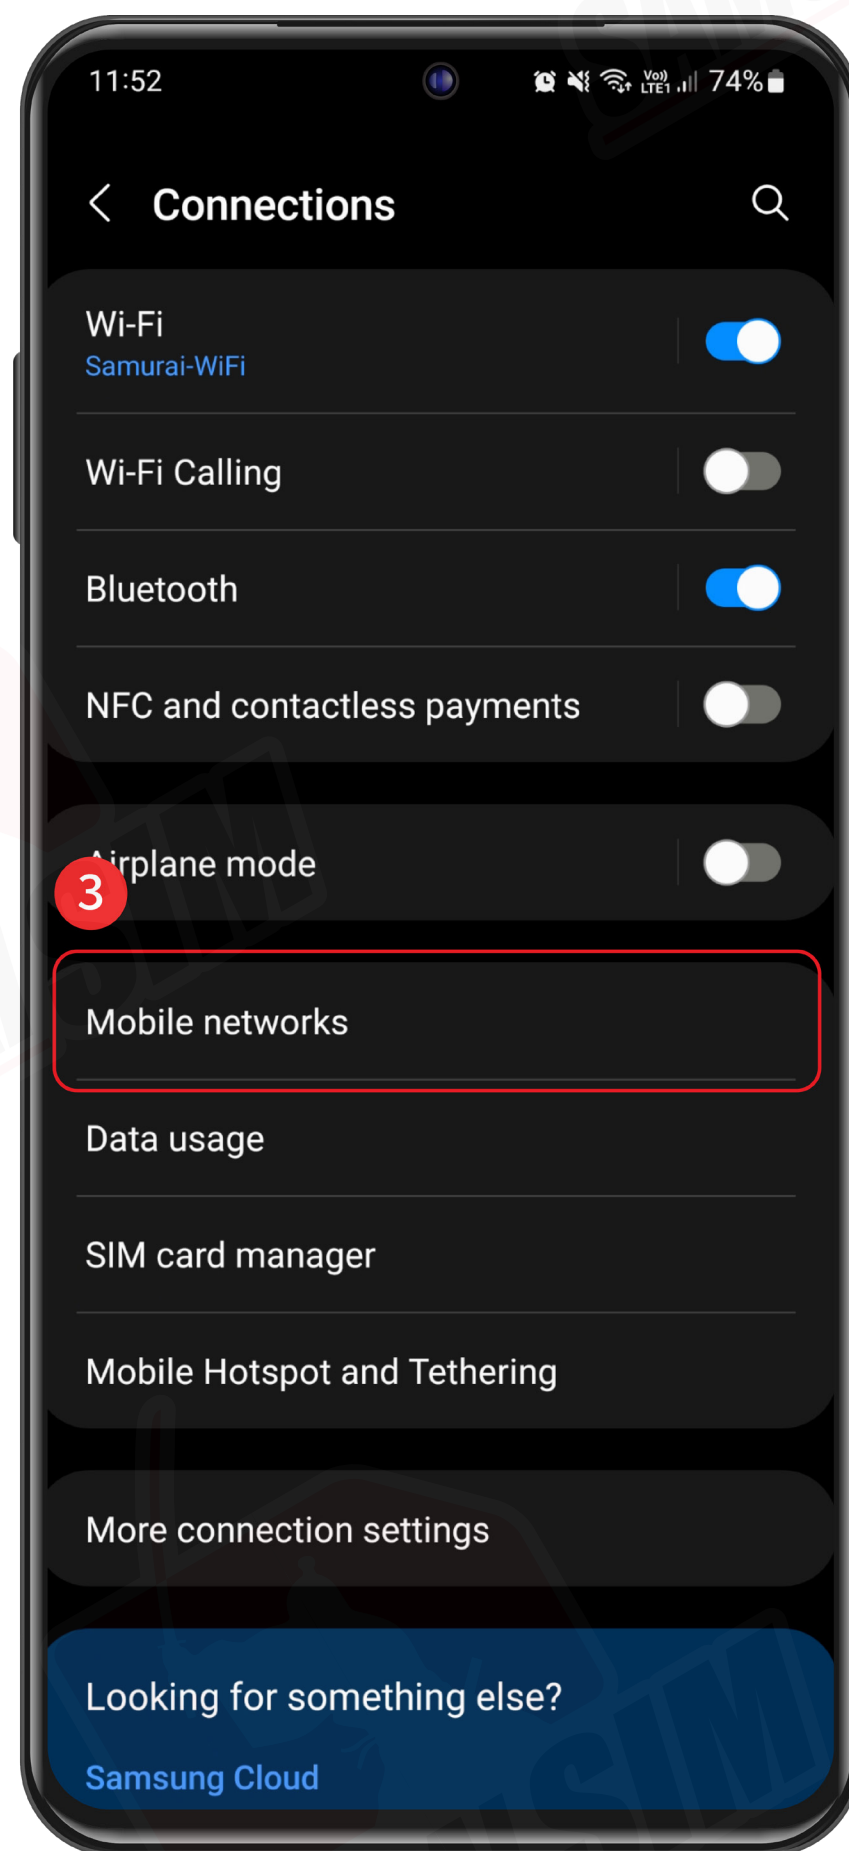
11:52

Vo) LTE1 74%

Connections

Wi-Fi
Samurai-WiFi

Wi-Fi Calling

Bluetooth

NFC and contactless payments

Airplane mode

3

Mobile networks

Data usage

SIM card manager

Mobile Hotspot and Tethering

More connection settings

Looking for something else?

Samsung Cloud